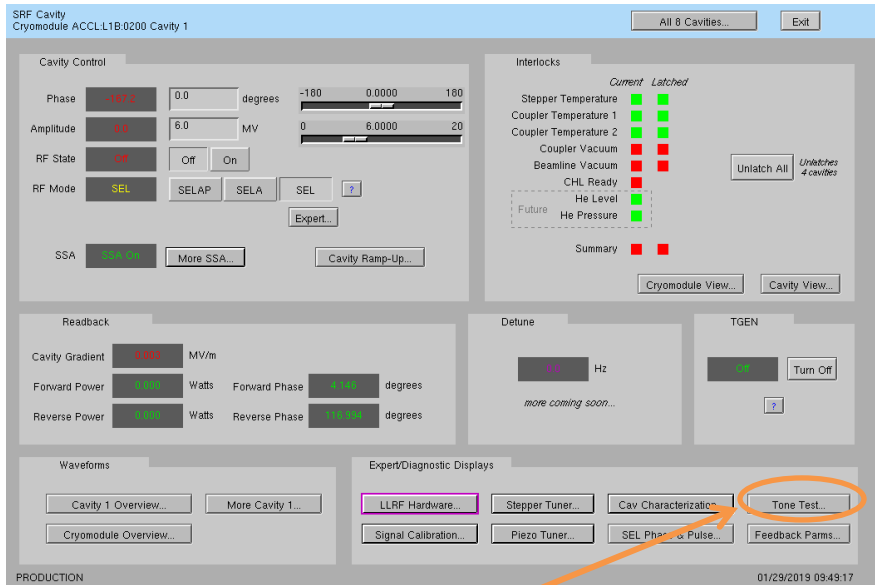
SRF Cavity
Cryomodule ACCL:L1B:0200 Cavity 1

All 8 Cavities...

Exit

Cavity Control

Phase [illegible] 0.0 degrees -180 0.0000 180

Amplitude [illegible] 6.0 MV 0 6.0000 20

RF State Off Off On

RF Mode SEL SELAP SELA SEL ?

Expert...

SSA SSA On More SSA...

Cavity Ramp-Up...

Interlocks

Current Latched

Stepper Temperature

Coupler Temperature 1

Coupler Temperature 2

Coupler Vacuum

Beamline Vacuum

CHL Ready

Future He Level

He Pressure

Unlatch All Unlatches 4 cavities

Summary

Cryomodule View...

Cavity View...

Readback

Cavity Gradient 0.000 MV/m

Forward Power 0.000 Watts Forward Phase 4.146 degrees

Reverse Power 0.000 Watts Reverse Phase 116.994 degrees

Detune

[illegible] Hz

more coming soon...

TGEN

Off Turn Off

?

Waveforms

Cavity 1 Overview...

More Cavity 1...

Cryomodule Overview...

Expert/Diagnostic Displays

LLRF Hardware...

Stepper Tuner...

Cav Characterization...

Tone Test...

Signal Calibration...

Piezo Tuner...

SEL Phase & Pulse...

Feedback Parms...

PRODUCTION

01/29/2019 09:49:17